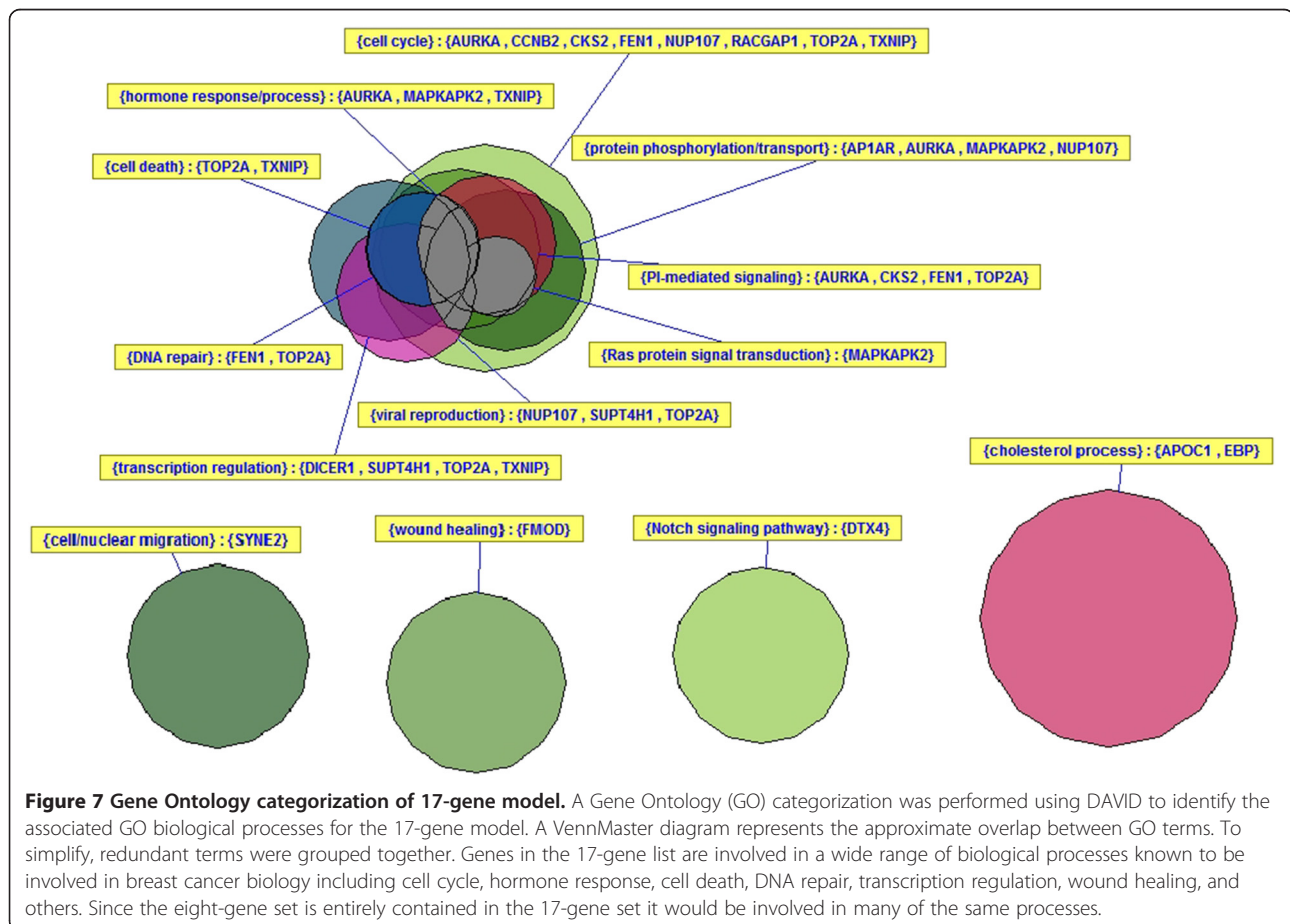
{cell cycle} : {AURKA , CCNB2 , CKS2 , FEN1 , NUP107 , RACGAP1 , TOP2A , TXNIP}

{hormone response/process} : {AURKA , MAPKAPK2 , TXNIP}

{protein phosphorylation/transport} : {AP1AR , AURKA , MAPKAPK2 , NUP107}

{cell death} : {TOP2A , TXNIP}

{PI-mediated signaling} : {AURKA , CKS2 , FEN1 , TOP2A}

{DNA repair} : {FEN1 , TOP2A}

{Ras protein signal transduction} : {MAPKAPK2}

{viral reproduction} : {NUP107 , SUPT4H1 , TOP2A}

{transcription regulation} : {DICER1 , SUPT4H1 , TOP2A , TXNIP}

{cholesterol process} : {APOC1 , EBP}

{cell/nuclear migration} : {SYNE2}

{wound healing} : {FMOD}

{Notch signaling pathway} : {DTX4}

**Figure 7 Gene Ontology categorization of 17-gene model.** A Gene Ontology (GO) categorization was performed using DAVID to identify the associated GO biological processes for the 17-gene model. A VennMaster diagram represents the approximate overlap between GO terms. To simplify, redundant terms were grouped together. Genes in the 17-gene list are involved in a wide range of biological processes known to be involved in breast cancer biology including cell cycle, hormone response, cell death, DNA repair, transcription regulation, wound healing, and others. Since the eight-gene set is entirely contained in the 17-gene set it would be involved in many of the same processes.